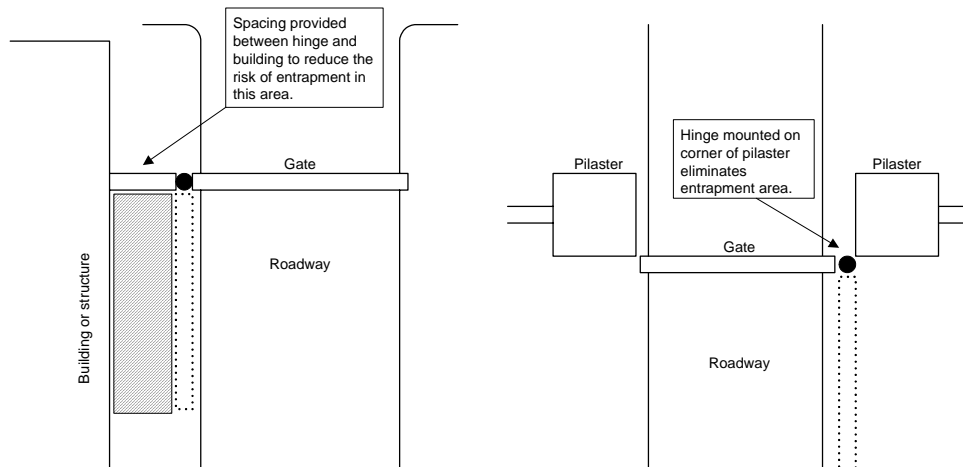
Spacing provided between hinge and building to reduce the risk of entrapment in this area.

Gate

Building or structure

Roadway

Hinge mounted on corner of pilaster eliminates entrapment area.

Pilaster

Pilaster

Gate

Roadway